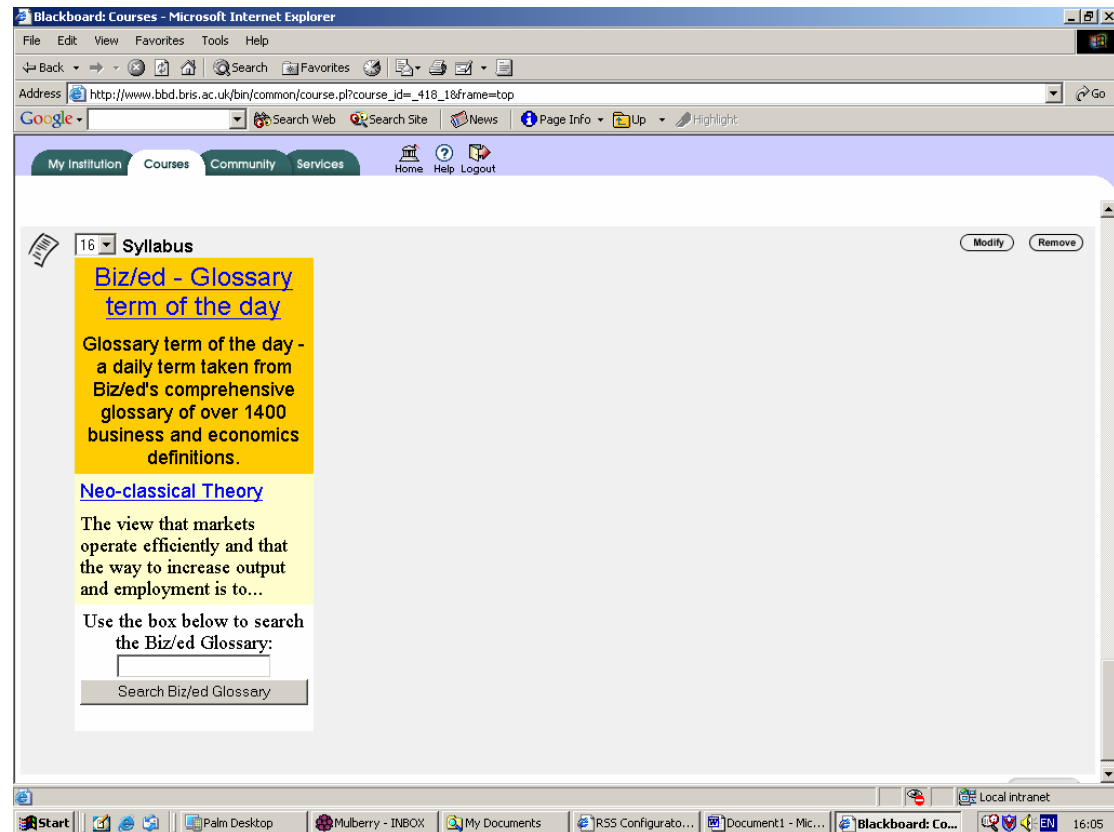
Blackboard: Courses - Microsoft Internet Explorer

File Edit View Favorites Tools Help

Back Search Favorites

Address http://www.bbd.bris.ac.uk/bin/common/course.pl?course_id=_418_1&frame=top Go

Google Search Web Search Site News Page Info Up Highlight

My Institution Courses Community Services Home Help Logout

16 Syllabus

Modify Remove

Biz/ed - Glossary term of the day

Glossary term of the day - a daily term taken from Biz/ed's comprehensive glossary of over 1400 business and economics definitions.

Neo-classical Theory

The view that markets operate efficiently and that the way to increase output and employment is to...

Use the box below to search the Biz/ed Glossary:

Search Biz/ed Glossary

Local intranet

Start Palm Desktop Mulberry - INBOX My Documents RSS Configurato... Document1 - Mic... Blackboard: Co... EN 16:05